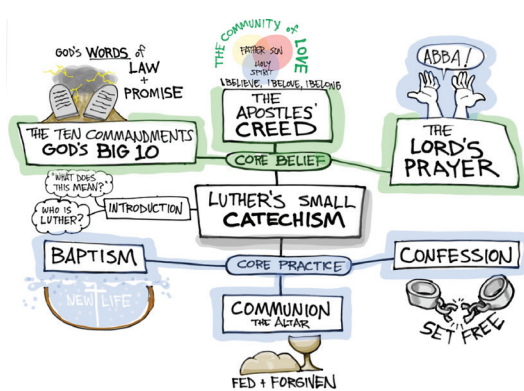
GOD'S WORDS of LAW + PROMISE

THE COMMUNITY of LOVE

FATHER SON HOLY SPIRIT

I BELIEVE, I BELOVE, I BELONG

THE APOSTLES' CREED

ABBA!

THE TEN COMMANDMENTS GOD'S BIG 10

CORE BELIEF

THE LORD'S PRAYER

"WHAT DOES THIS MEAN?"

WHO IS LUTHER?

INTRODUCTION

LUTHER'S SMALL CATECHISM

BAPTISM

CORE PRACTICE

CONFESSION

NEW LIFE

COMMUNION THE ALTAR

SET FREE

FED + FORGIVEN